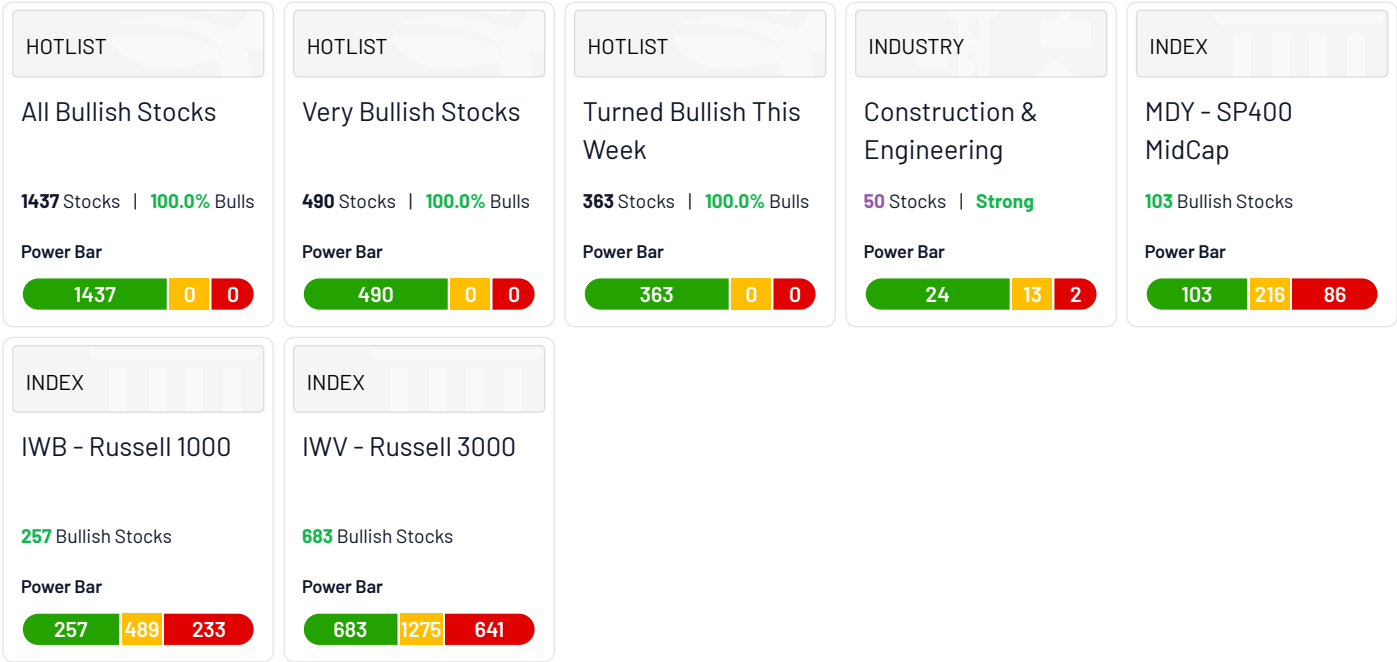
HOTLIST

All Bullish Stocks

1437 Stocks | 100.0% Bulls

Power Bar

| 1437 | 0 | 0 |
|---|---|---|

HOTLIST

Very Bullish Stocks

490 Stocks | 100.0% Bulls

Power Bar

| 490 | 0 | 0 |
|---|---|---|

HOTLIST

Turned Bullish This Week

363 Stocks | 100.0% Bulls

Power Bar

| 363 | 0 | 0 |
|---|---|---|

INDUSTRY

Construction & Engineering

50 Stocks | Strong

Power Bar

| 24 | 13 | 2 |
|---|---|---|

INDEX

MDY - SP400 MidCap

103 Bullish Stocks

Power Bar

| 103 | 216 | 86 |
|---|---|---|

INDEX

IWB - Russell 1000

257 Bullish Stocks

Power Bar

| 257 | 489 | 233 |
|---|---|---|

INDEX

IWV - Russell 3000

683 Bullish Stocks

Power Bar

| 683 | 1275 | 641 |
|---|---|---|